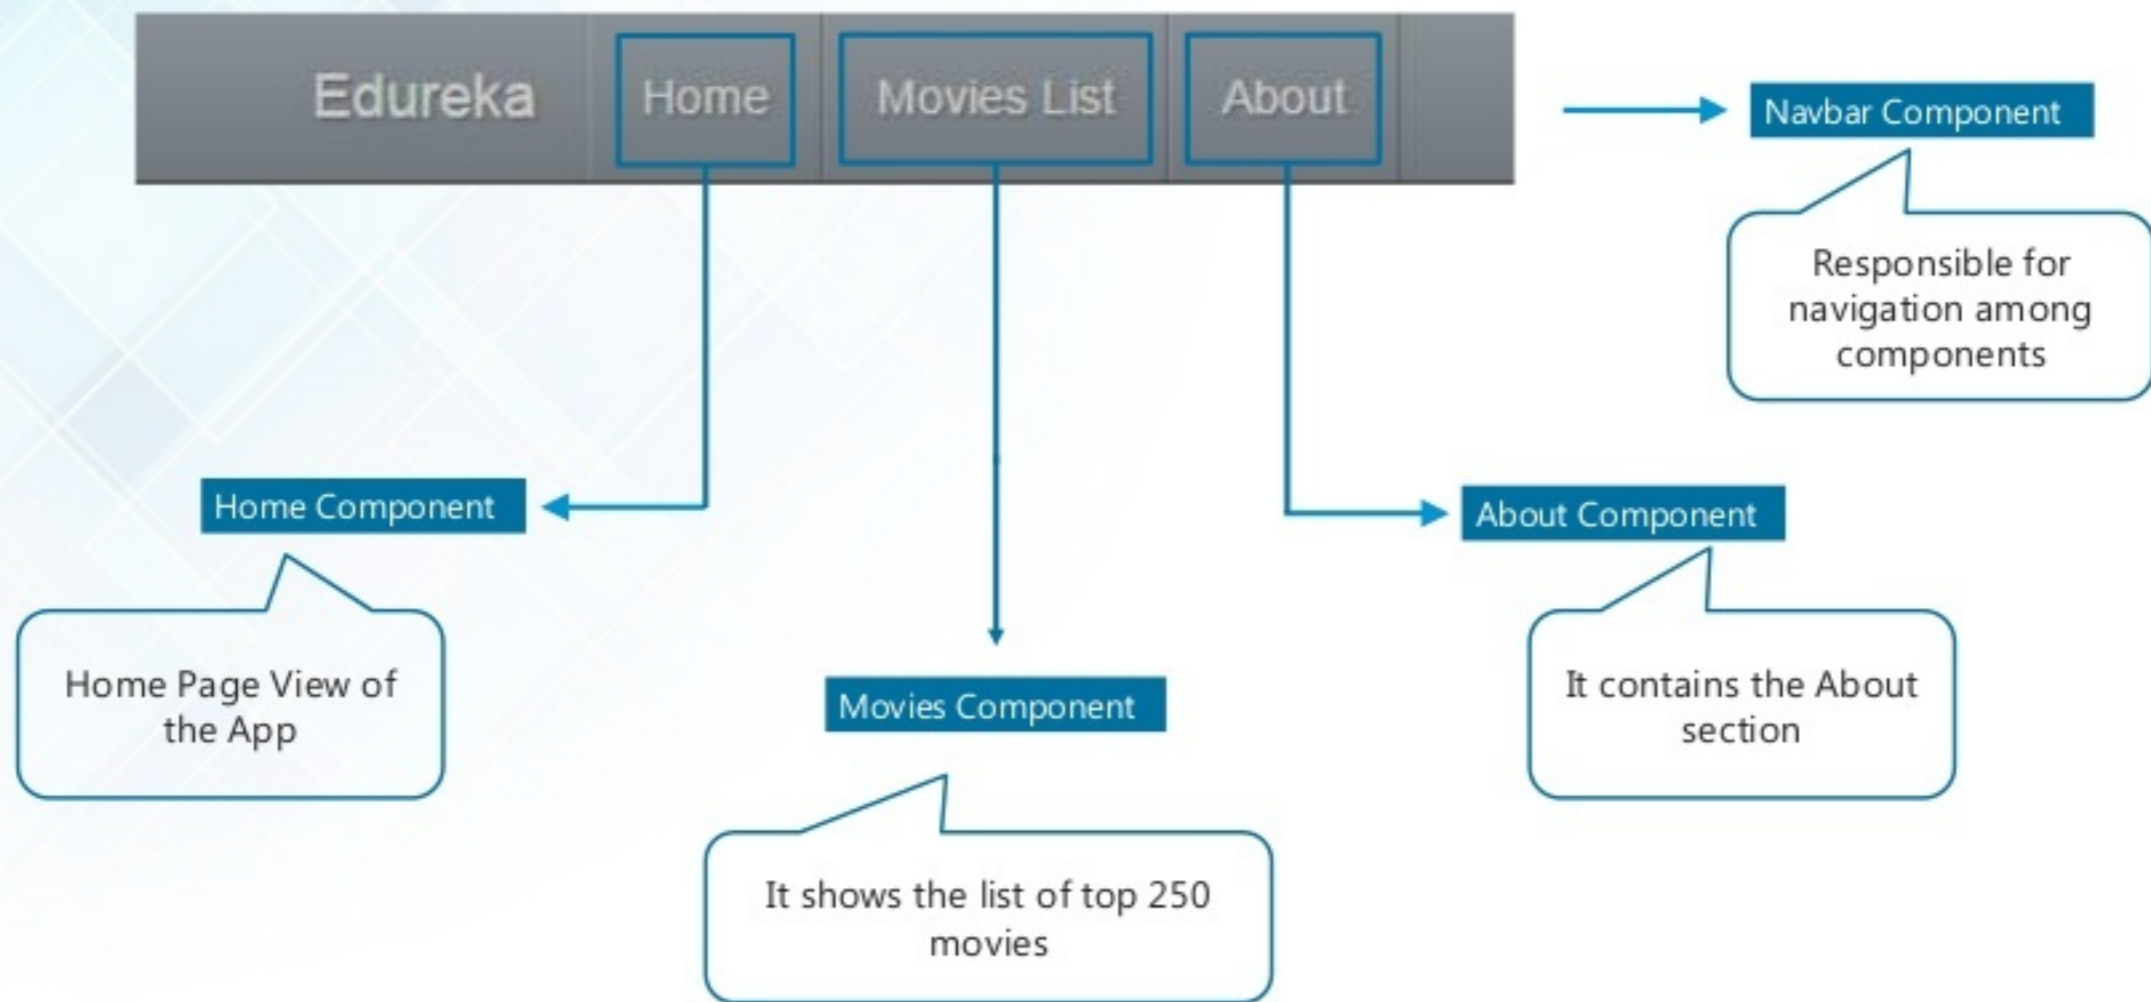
Edureka Home Movies List About

Navbar Component

Responsible for navigation among components

Home Component

Home Page View of the App

About Component

It contains the About section

Movies Component

It shows the list of top 250 movies